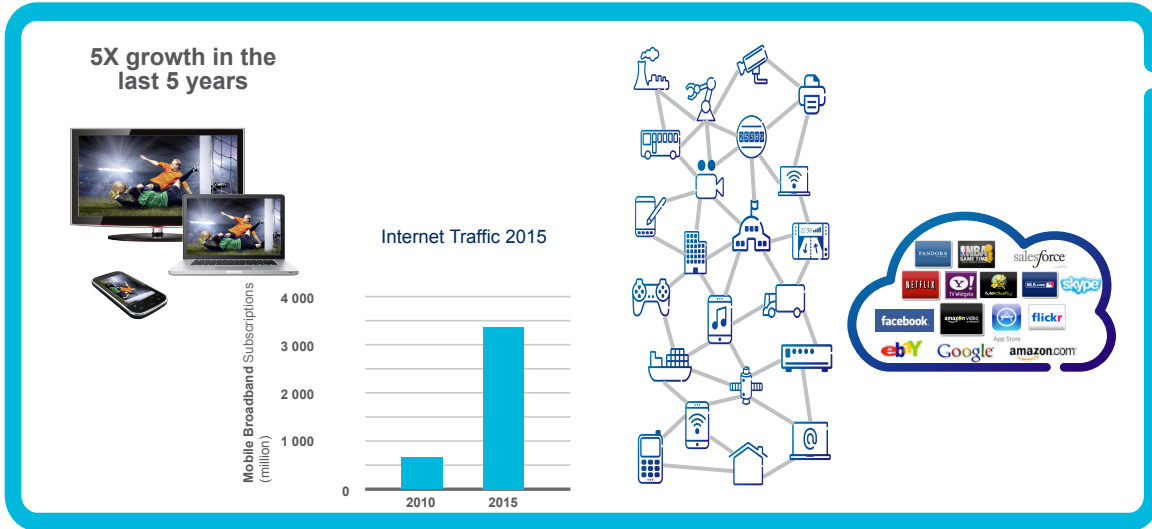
5X growth in the last 5 years

Internet Traffic 2015

Mobile Broadband Subscriptions (million)

4 000
3 000
2 000
1 000
0

2010
2015

PANDORA
NBA GAME TIME
salesforce
NETFLIX
Y! TV Widgets
MLB.com
skype
facebook
amazon video
App Store
flickr
ebY
Google
amazon.com